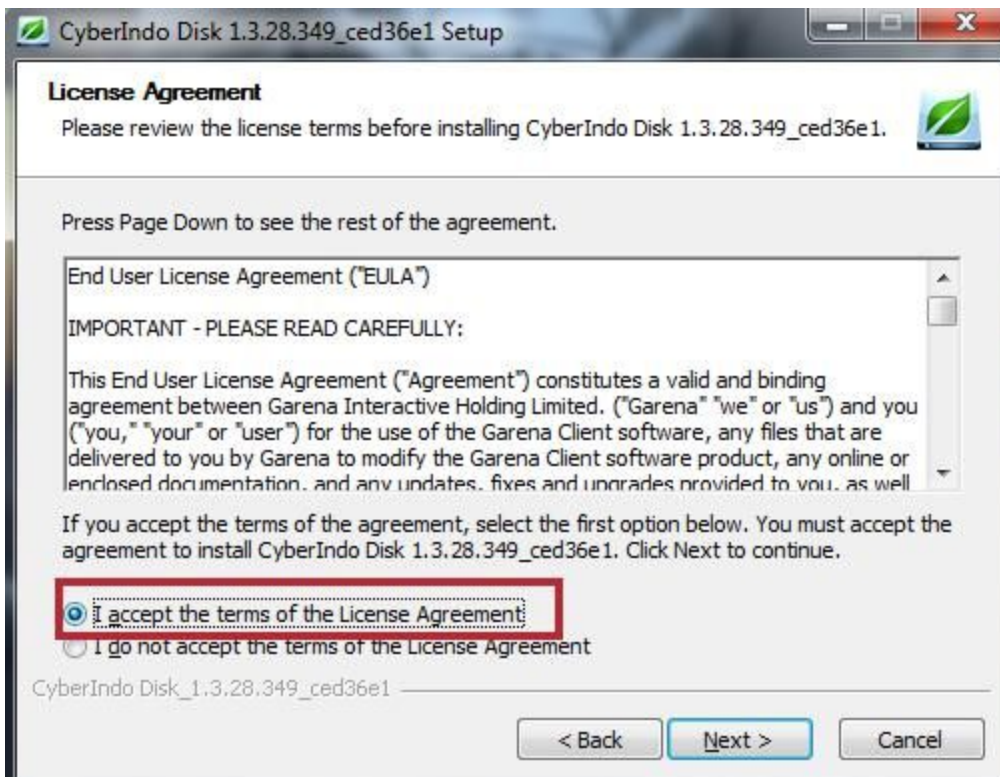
CyberIndo Disk 1.3.28.349_ced36e1 Setup

License Agreement
Please review the license terms before installing CyberIndo Disk 1.3.28.349_ced36e1.

Press Page Down to see the rest of the agreement.

End User License Agreement ("EULA")

IMPORTANT - PLEASE READ CAREFULLY:

This End User License Agreement ("Agreement") constitutes a valid and binding agreement between Garena Interactive Holding Limited. ("Garena" "we" or "us") and you ("you," "your" or "user") for the use of the Garena Client software, any files that are delivered to you by Garena to modify the Garena Client software product, any online or enclosed documentation, and any updates, fixes and upgrades provided to you, as well

If you accept the terms of the agreement, select the first option below. You must accept the agreement to install CyberIndo Disk 1.3.28.349_ced36e1. Click Next to continue.

I accept the terms of the License Agreement
I do not accept the terms of the License Agreement

CyberIndo Disk_1.3.28.349_ced36e1

< Back
Next >
Cancel